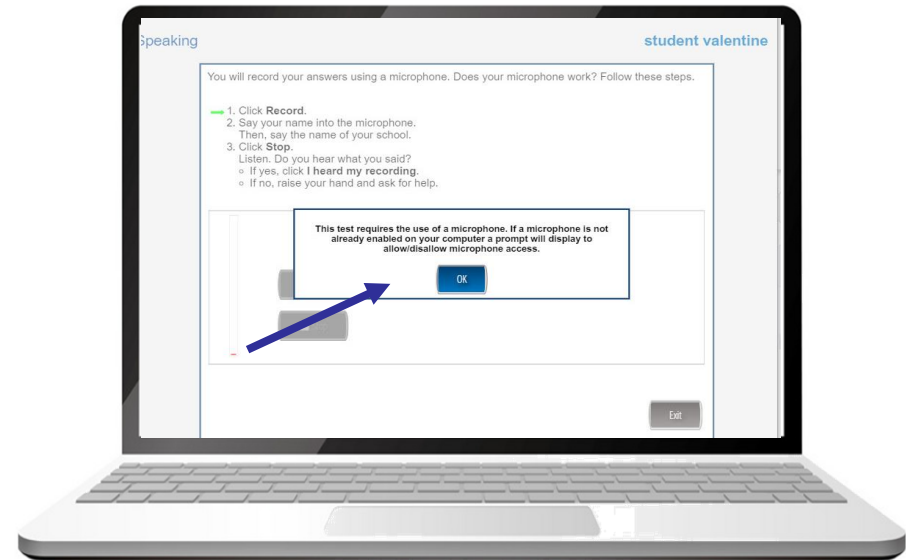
Speaking

student valentine

You will record your answers using a microphone. Does your microphone work? Follow these steps.

1. Click **Record**.
2. Say your name into the microphone.
Then, say the name of your school.
3. Click **Stop**.
Listen. Do you hear what you said?
◦ If yes, click **I heard my recording**.
◦ If no, raise your hand and ask for help.

This test requires the use of a microphone. If a microphone is not already enabled on your computer a prompt will display to allow/disallow microphone access.

OK

Exit